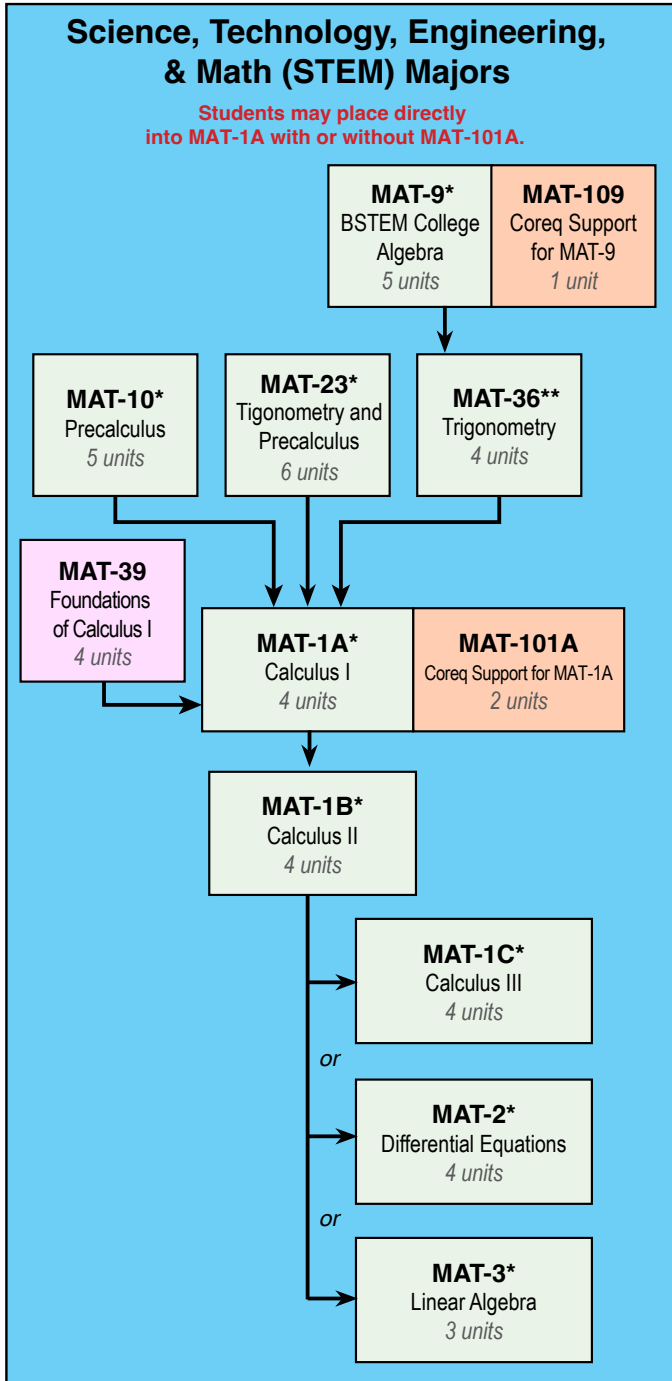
Science, Technology, Engineering, & Math (STEM) Majors

Students may place directly into MAT-1A with or without MAT-101A.

MAT-9*
BSTEM College Algebra
5 units

MAT-109
Coreq Support for MAT-9
1 unit

MAT-10*
Precalculus
5 units

MAT-23*
Tigonometry and Precalculus
6 units

MAT-36**
Trigonometry
4 units

MAT-39
Foundations of Calculus I
4 units

MAT-1A*
Calculus I
4 units

MAT-101A
Coreq Support for MAT-1A
2 units

MAT-1B*
Calculus II
4 units

MAT-1C*
Calculus III
4 units

or

MAT-2*
Differential Equations
4 units

or

MAT-3*
Linear Algebra
3 units